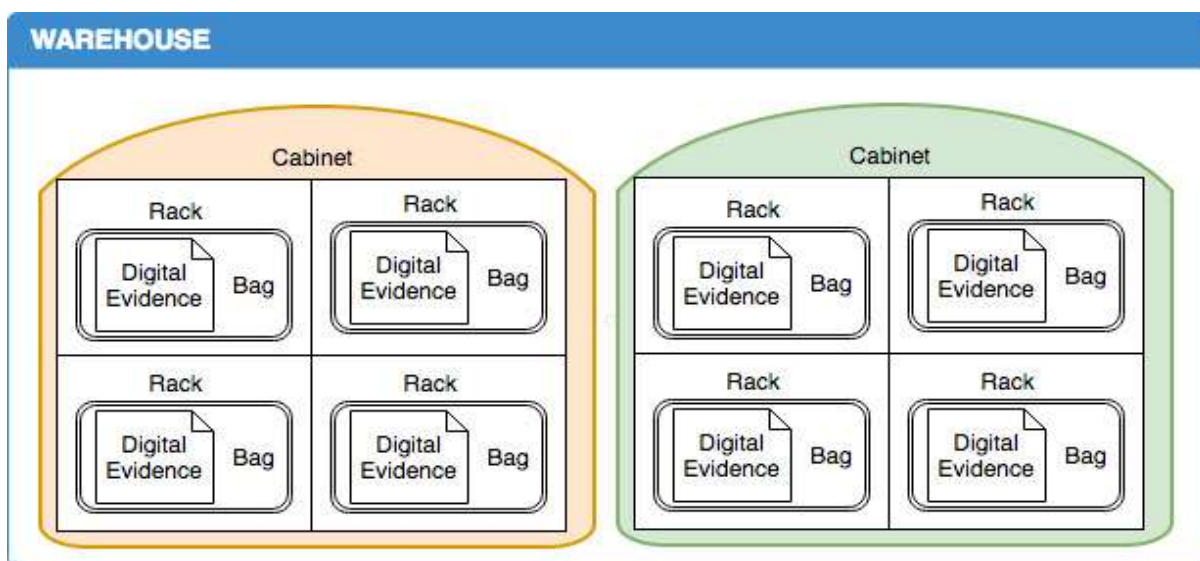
WAREHOUSE

Cabinet

Rack
Digital Evidence
Bag

Rack
Digital Evidence
Bag

Rack
Digital Evidence
Bag

Rack
Digital Evidence
Bag

Cabinet

Rack
Digital Evidence
Bag

Rack
Digital Evidence
Bag

Rack
Digital Evidence
Bag

Rack
Digital Evidence
Bag